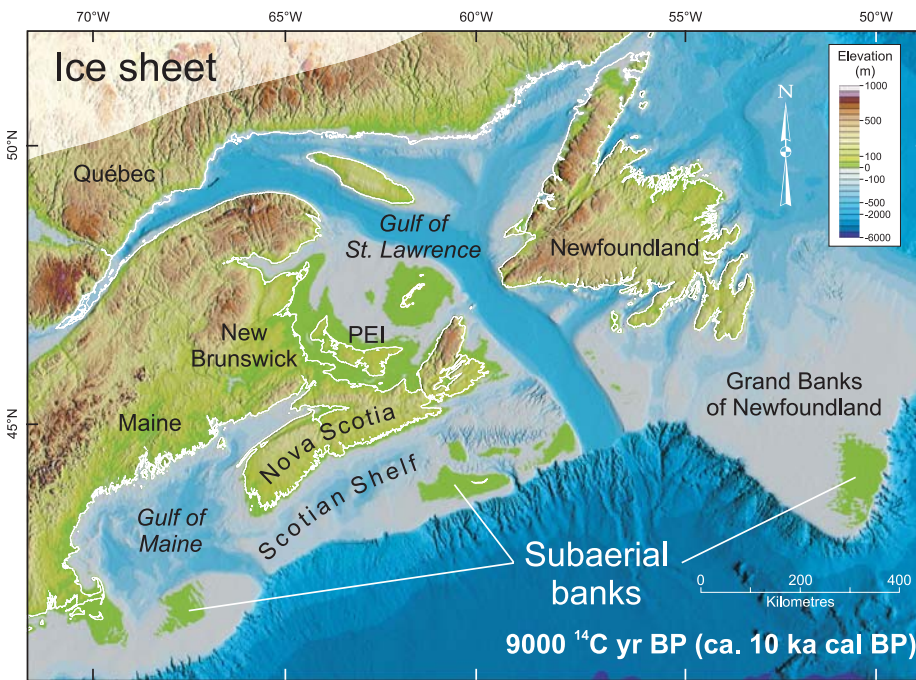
70°W
65°W
60°W
55°W
50°W

Ice sheet

Elevation (m)
1000
500
100
0
-100
-500
-2000
-6000

N

50°N
45°N

Québec

Gulf of St. Lawrence

Newfoundland

New Brunswick

PEI

Maine

Nova Scotia

Grand Banks of Newfoundland

Scotian Shelf

Gulf of Maine

Subaerial banks

0 200 400
Kilometres

9000 $^{14}$C yr BP (ca. 10 ka cal BP)